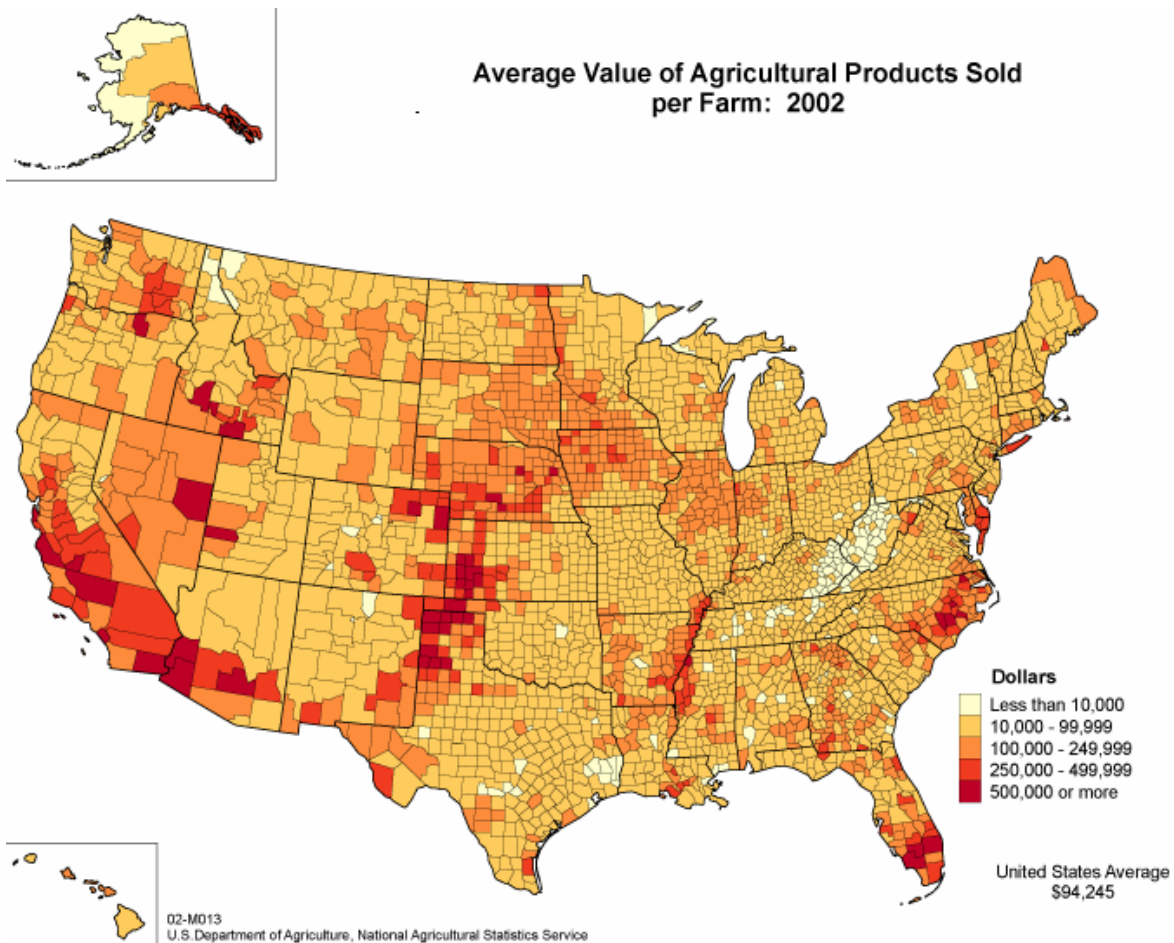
Average Value of Agricultural Products Sold per Farm: 2002

Dollars
Less than 10,000
10,000 - 99,999
100,000 - 249,999
250,000 - 499,999
500,000 or more

United States Average
$94,245

02-M013
U.S.Department of Agriculture, National Agricultural Statistics Service